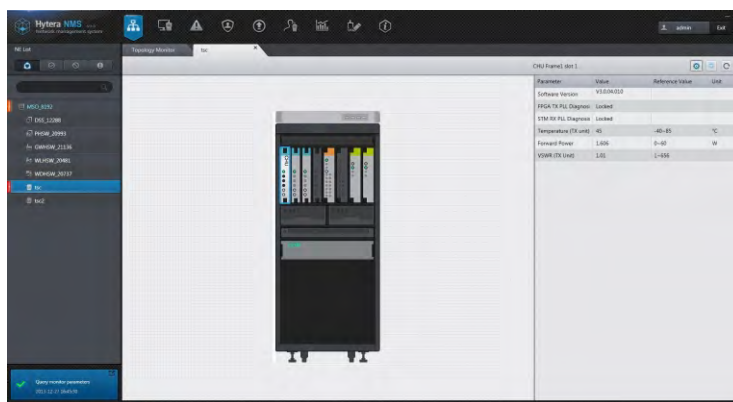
Hytera NMS

admin

Exit

NE List

MSO_8292

DSS_12288

PHSW_20993

GWHSW_21136

WLHSW_20481

WEHSW_20737

tcc

tcc2

Query monitor parameters

Topology Monitor

tcc

CHU Frame1 slot 1

| Parameter | Value | Reference Value | Unit |
|---|---|---|---|
| Software Version | V3.0.04.010 | | |
| FPGA TX PLL Diagnose | Locked | | |
| STM RX PLL Diagnose | Locked | | |
| Temperature (TX unit) | 45 | -40~85 | °C |
| Forward Power | 1.606 | 0~60 | W |
| VSWR (TX Unit) | 1.01 | 1~656 | |